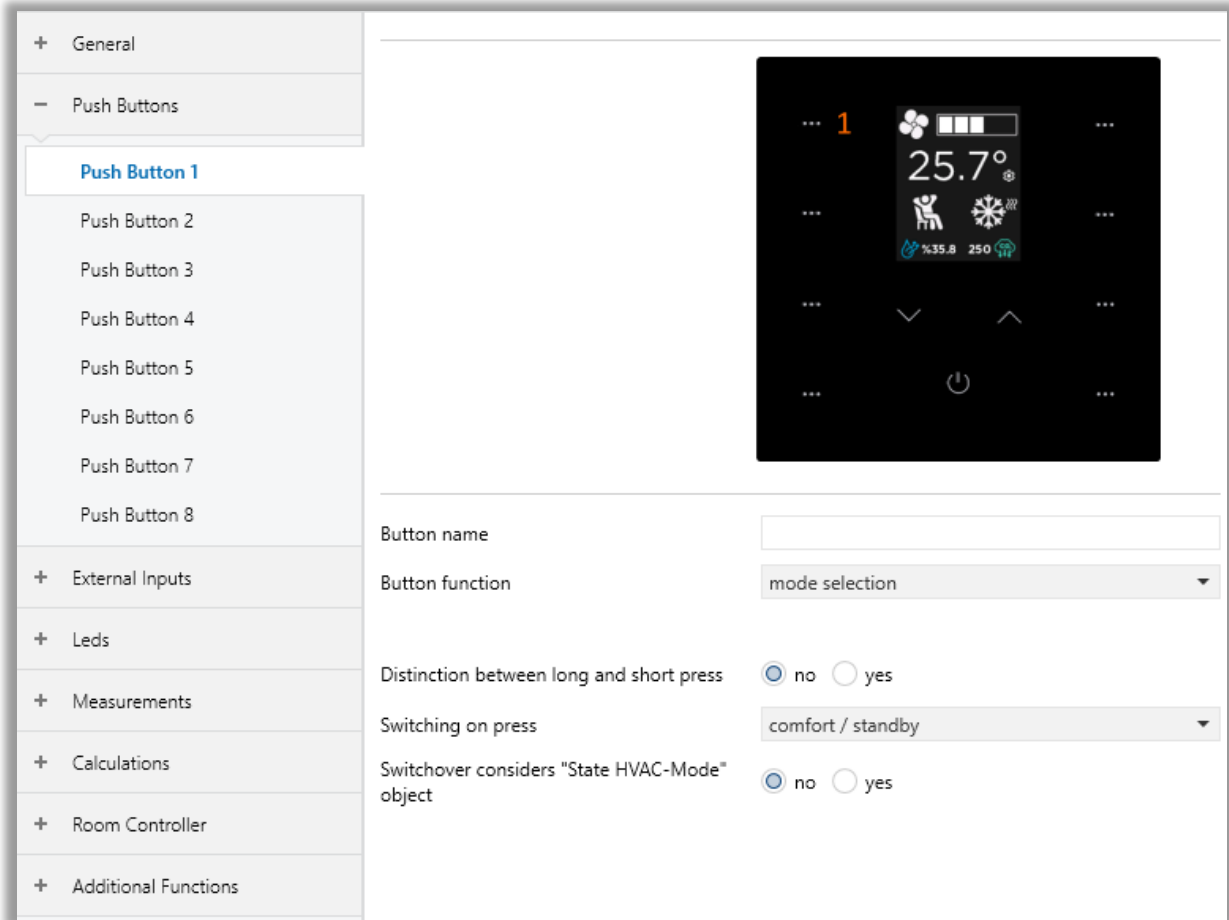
+ General

− Push Buttons

Push Button 1

Push Button 2

Push Button 3

Push Button 4

Push Button 5

Push Button 6

Push Button 7

Push Button 8

+ External Inputs

+ Leds

+ Measurements

+ Calculations

+ Room Controller

+ Additional Functions

... 1

25.7°

%35.8 250

...

...

...

...

...

...

...

Button name

Button function mode selection

Distinction between long and short press no yes

Switching on press comfort / standby

Switchover considers "State HVAC-Mode" object no yes